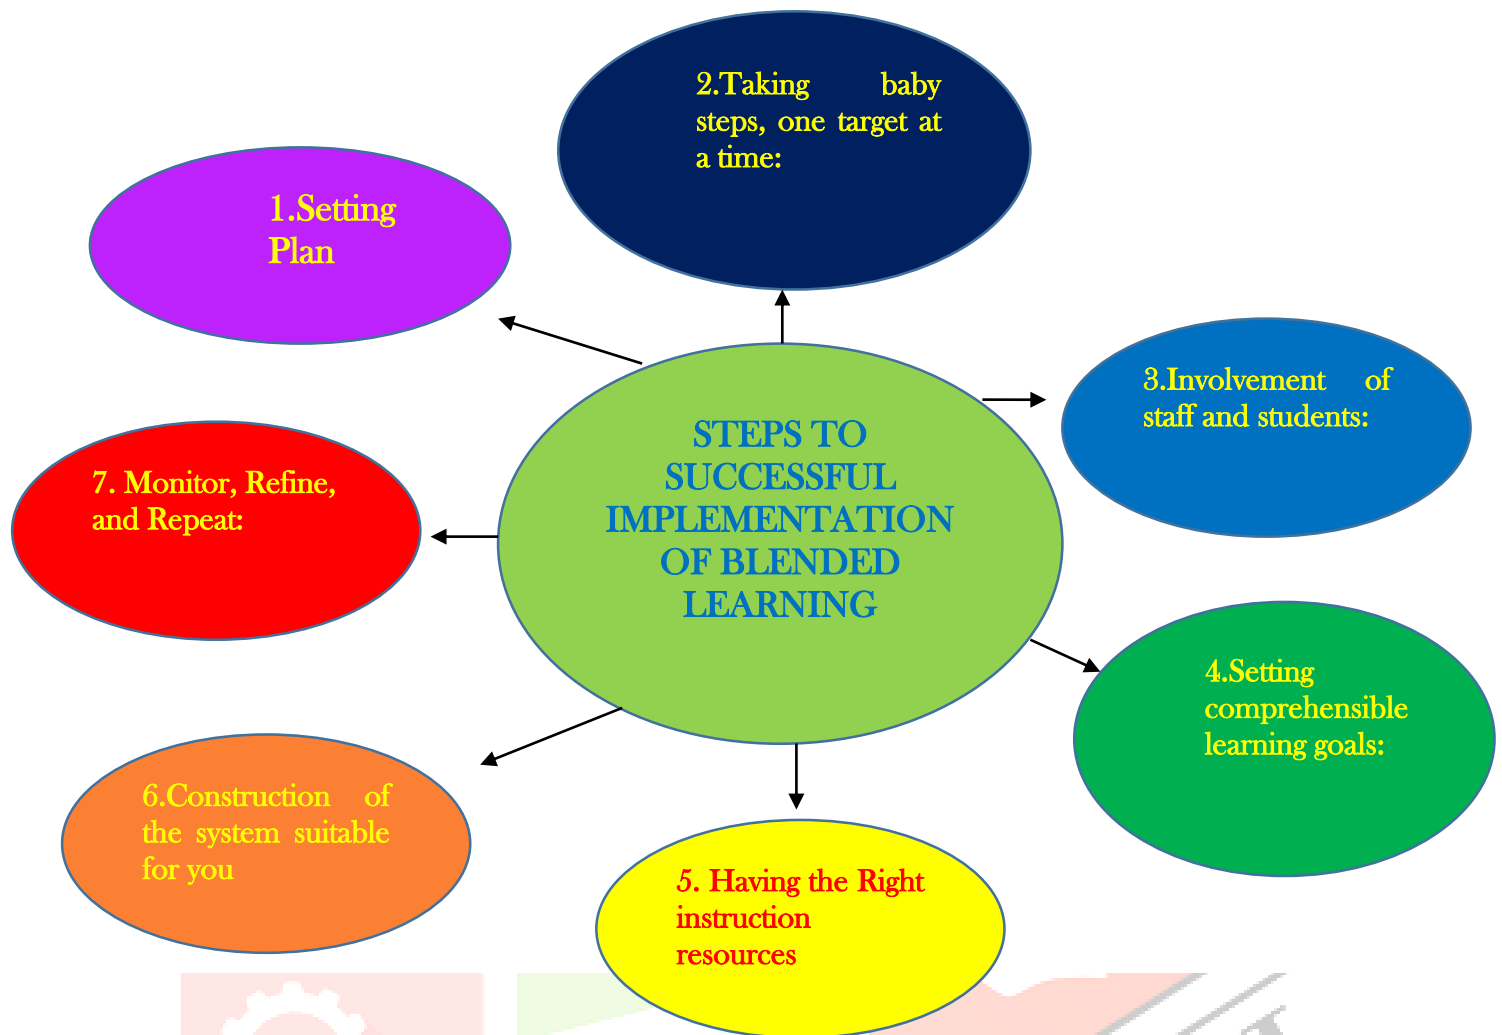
STEPS TO SUCCESSFUL IMPLEMENTATION OF BLENDED LEARNING

1.Setting Plan

2.Taking baby steps, one target at a time:

3.Involvement of staff and students:

4.Setting comprehensible learning goals:

5. Having the Right instruction resources

6.Construction of the system suitable for you

7. Monitor, Refine, and Repeat: